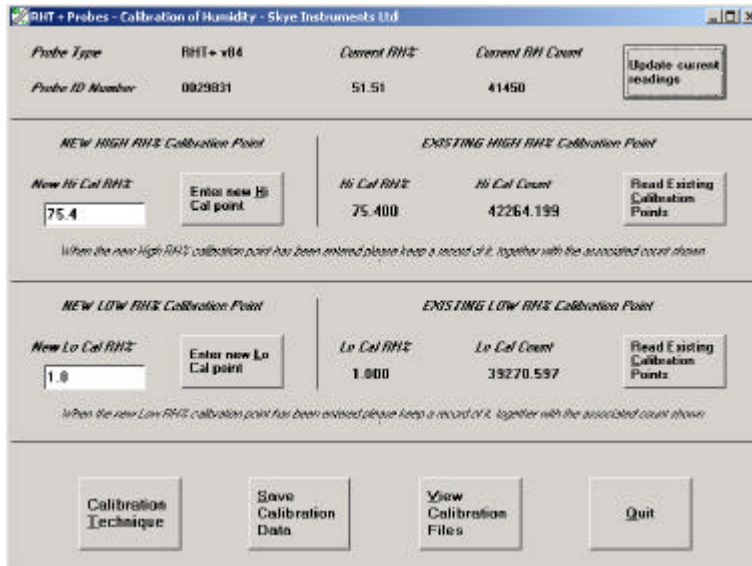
RHT + Probes - Calibration of Humidity - Skye Instruments Ltd

Probe Type RHT+ v84 Current RH% Current RH Count

Probe ID Number 0829831 51.51 41450

Update current readings

NEW HIGH RH% Calibration Point

New Hi Cal RH%

75.4

Enter new Hi Cal point

EXISTING HIGH RH% Calibration Point

Hi Cal RH% Hi Cal Count

75.400 42264.199

Read Existing Calibration Points

When the new High RH% calibration point has been entered please keep a record of it, together with the associated count shown

NEW LOW RH% Calibration Point

New Lo Cal RH%

1.0

Enter new Lo Cal point

EXISTING LOW RH% Calibration Point

Lo Cal RH% Lo Cal Count

1.000 39270.597

Read Existing Calibration Points

When the new Low RH% calibration point has been entered please keep a record of it, together with the associated count shown

Calibration Technique

Save Calibration Data

View Calibration Files

Quit